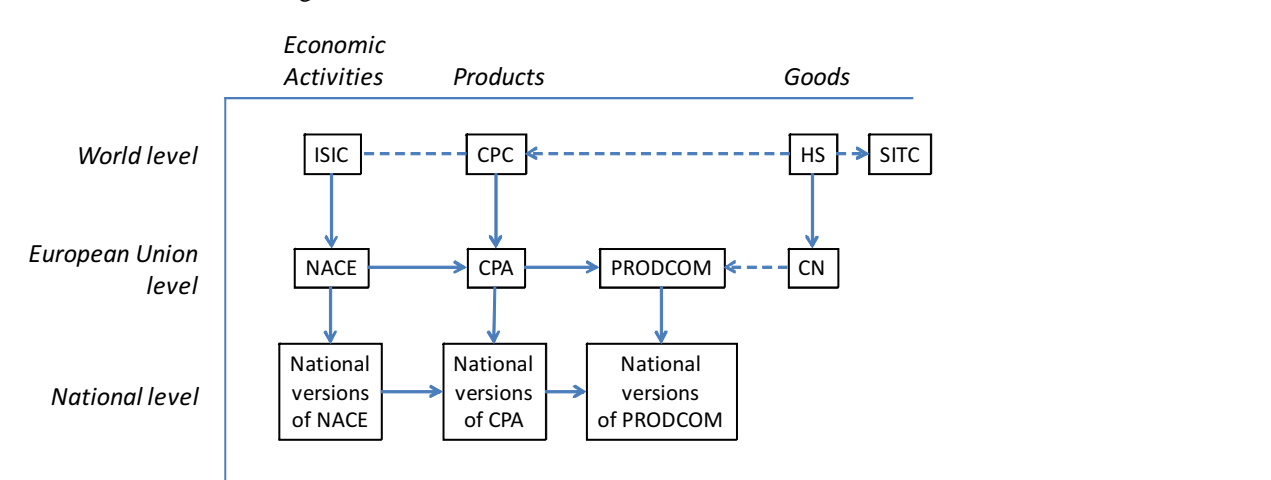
Economic Activities

Products

Goods

World level

ISIC

CPC

HS

SITC

European Union level

NACE

CPA

PRODCOM

CN

National level

National versions of NACE

National versions of CPA

National versions of PRODCOM